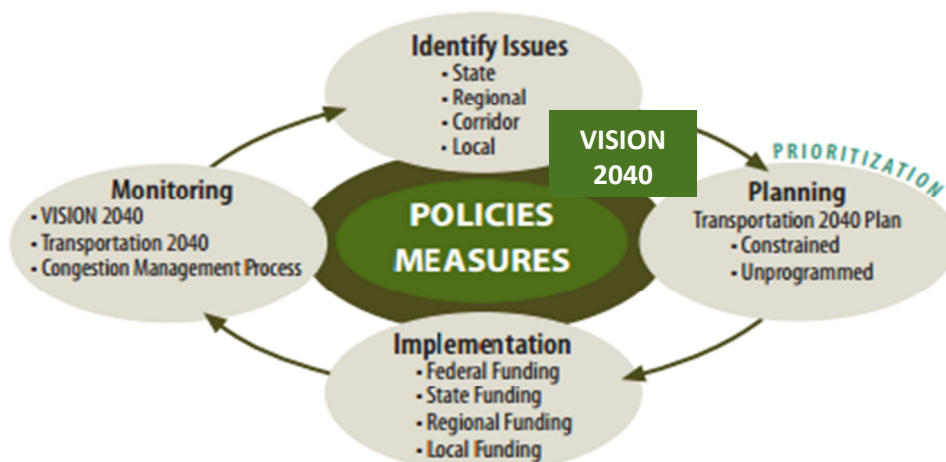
Identify Issues
• State
• Regional
• Corridor
• Local

VISION 2040

PRIORITIZATION

Monitoring
• VISION 2040
• Transportation 2040
• Congestion Management Process

POLICIES
MEASURES

Planning
Transportation 2040 Plan
• Constrained
• Unprogrammed

Implementation
• Federal Funding
• State Funding
• Regional Funding
• Local Funding